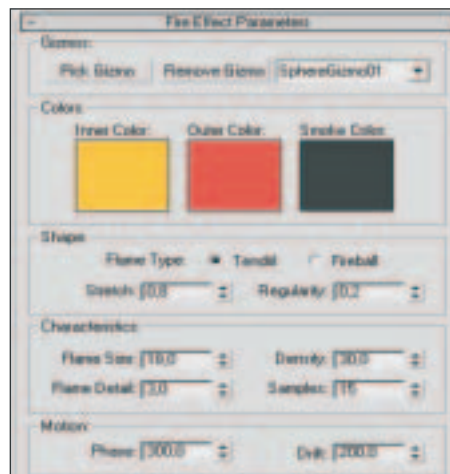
-
Fire Effect Parameters

Gizmos:
Pick Gizmo
Remove Gizmo
SphereGizmo01

Colors:
Inner Color:
Outer Color:
Smoke Color:

Shape:
Flame Type:
Tendril
Fireball
Stretch: 0.8
Regularity: 0.2

Characteristics:
Flame Size: 18.0
Density: 30.0
Flame Detail: 3.0
Samples: 15

Motion:
Phase: 300.0
Drift: 200.0